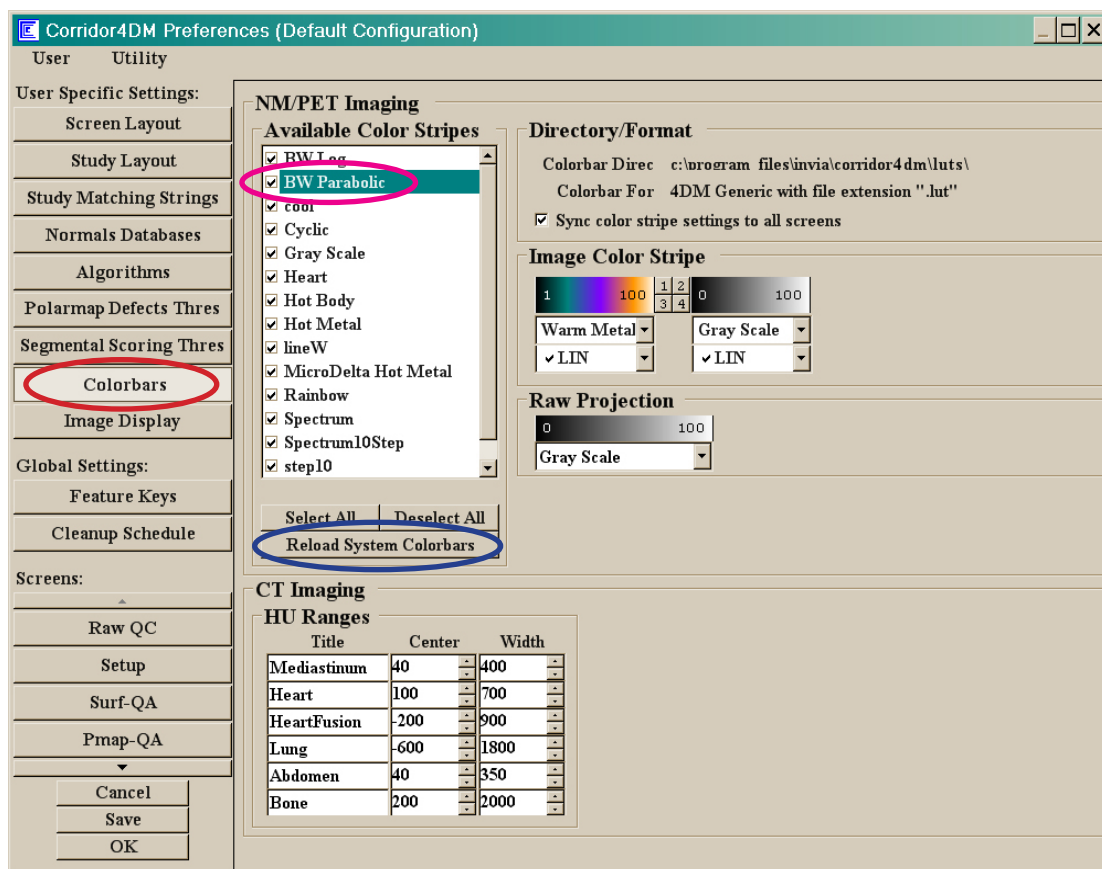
Corridor4DM Preferences (Default Configuration)

User Utility

User Specific Settings:
Screen Layout
Study Layout
Study Matching Strings
Normals Databases
Algorithms
Polarmap Defects Thres
Segmental Scoring Thres
Colorbars
Image Display

Global Settings:
Feature Keys
Cleanup Schedule

Screens:
Raw QC
Setup
Surf-QA
Pmap-QA

Cancel
Save
OK

NM/PET Imaging

Available Color Stripes
☑ BW Log
☑ BW Parabolic
☑ cool
☑ Cyclic
☑ Gray Scale
☑ Heart
☑ Hot Body
☑ Hot Metal
☑ lineW
☑ MicroDelta Hot Metal
☑ Rainbow
☑ Spectrum
☑ Spectrum10Step
☑ step10

Select All | Deselect All
Reload System Colorbars

Directory/Format
Colorbar Direc c:\program files\invia\corridor4dm\luts\
Colorbar For 4DM Generic with file extension ".lut"
☑ Sync color stripe settings to all screens

Image Color Stripe
1 100 | 1 2 3 4 | 0 100
Warm Metal | Gray Scale
✔LIN | ✔LIN

Raw Projection
0 100
Gray Scale

CT Imaging

HU Ranges

| Title | Center | Width |
|---|---|---|
| Mediastinum | 40 | 400 |
| Heart | 100 | 700 |
| HeartFusion | -200 | 900 |
| Lung | -600 | 1800 |
| Abdomen | 40 | 350 |
| Bone | 200 | 2000 |